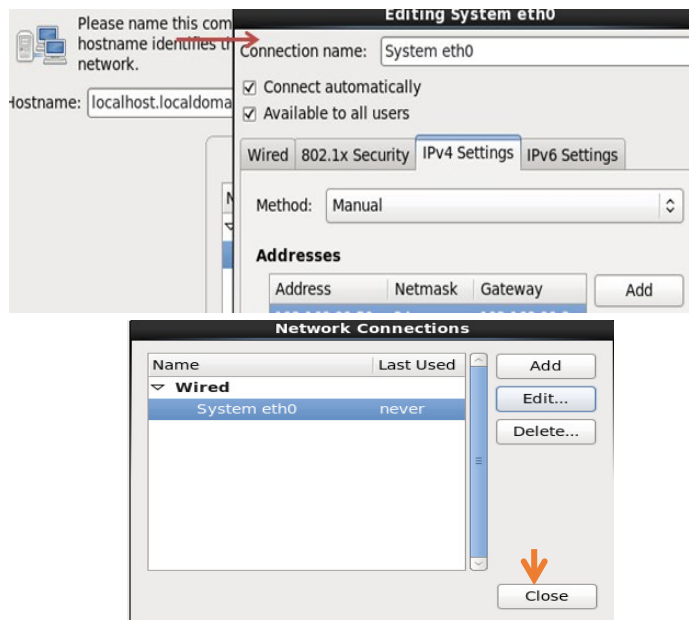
Please name this com
hostname identifies th
network.

Hostname: localhost.localdoma

N

Editing System eth0

Connection name: System eth0

Connect automatically

Available to all users

Wired | 802.1x Security | IPv4 Settings | IPv6 Settings

Method: Manual

Addresses

| Address | Netmask | Gateway |
|---|---|---|

Add

Network Connections

| Name | Last Used |
|---|---|
| Wired | |
| System eth0 | never |

Add

Edit...

Delete...

Close